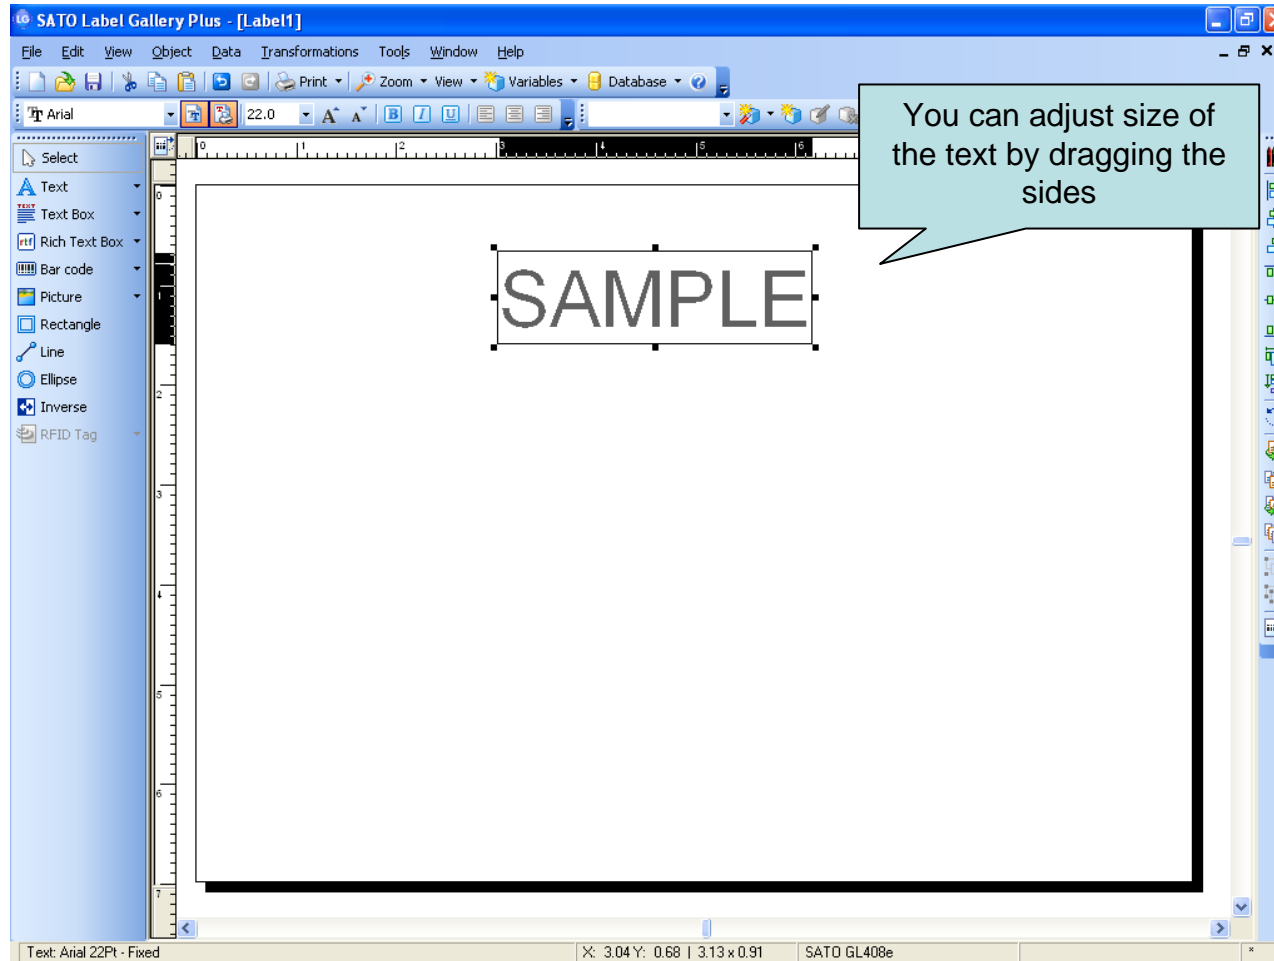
SATO Label Gallery Plus - [Label1]

File Edit View Object Data Transformations Tools Window Help

Print Zoom View Variables Database

Arial 22.0

Select
Text
Text Box
Rich Text Box
Bar code
Picture
Rectangle
Line
Ellipse
Inverse
RFID Tag

You can adjust size of the text by dragging the sides

SAMPLE

Text: Arial 22Pt - Fixed X: 3.04 Y: 0.68 | 3.13 x 0.91 SATO GL408e